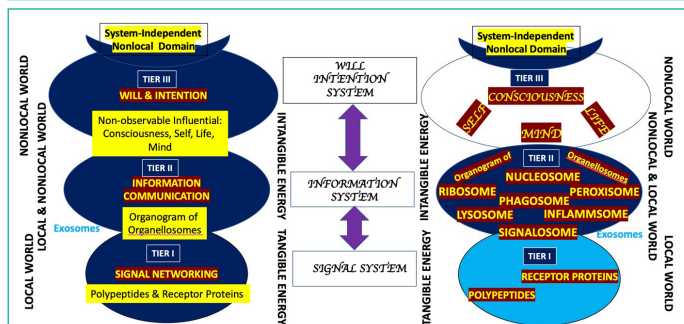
System-Independent Nonlocal Domain

TIER III
WILL & INTENTION

Non-observable Influential: Consciousness, Self, Life, Mind

TIER II
INFORMATION COMMUNICATION

Organogram of Organellosomes

Exosomes

TIER I
SIGNAL NETWORKING

Polypeptides & Receptor Proteins

NONLOCAL WORLD
LOCAL & NONLOCAL WORLD
LOCAL WORLD

INTANGIBLE ENERGY
TANGIBLE ENERGY

WILL INTENTION SYSTEM

INFORMATION SYSTEM

SIGNAL SYSTEM

INTANGIBLE ENERGY
TANGIBLE ENERGY

System-Independent Nonlocal Domain

TIER III
CONSCIOUSNESS
SELF
LIFE
MIND

Organogram of
TIER II
Organellosomes
NUCLEOSOME
RIBOSOME
PEROXISOME
PHAGOSOME
LYSOSOME
INFLAMMSOME
SIGNALOSOME

Exosomes

TIER I
RECEPTOR PROTEINS
POLYPEPTIDES

NONLOCAL WORLD
NONLOCAL & LOCAL WORLD
LOCAL WORLD